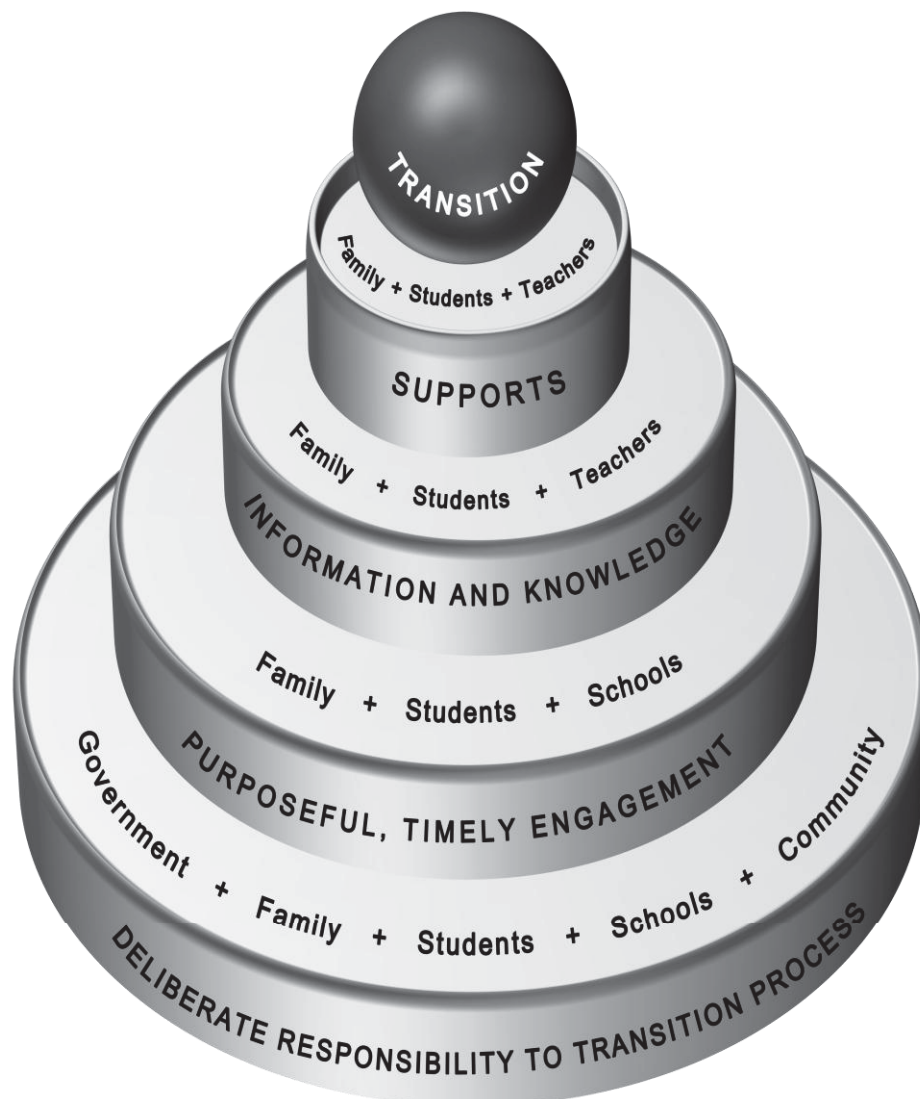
TRANSITION

Family + Students + Teachers

SUPPORTS

Family + Students + Teachers

INFORMATION AND KNOWLEDGE

Family + Students + Schools

PURPOSEFUL, TIMELY ENGAGEMENT

Government + Family + Students + Schools + Community

DELIBERATE RESPONSIBILITY TO TRANSITION PROCESS